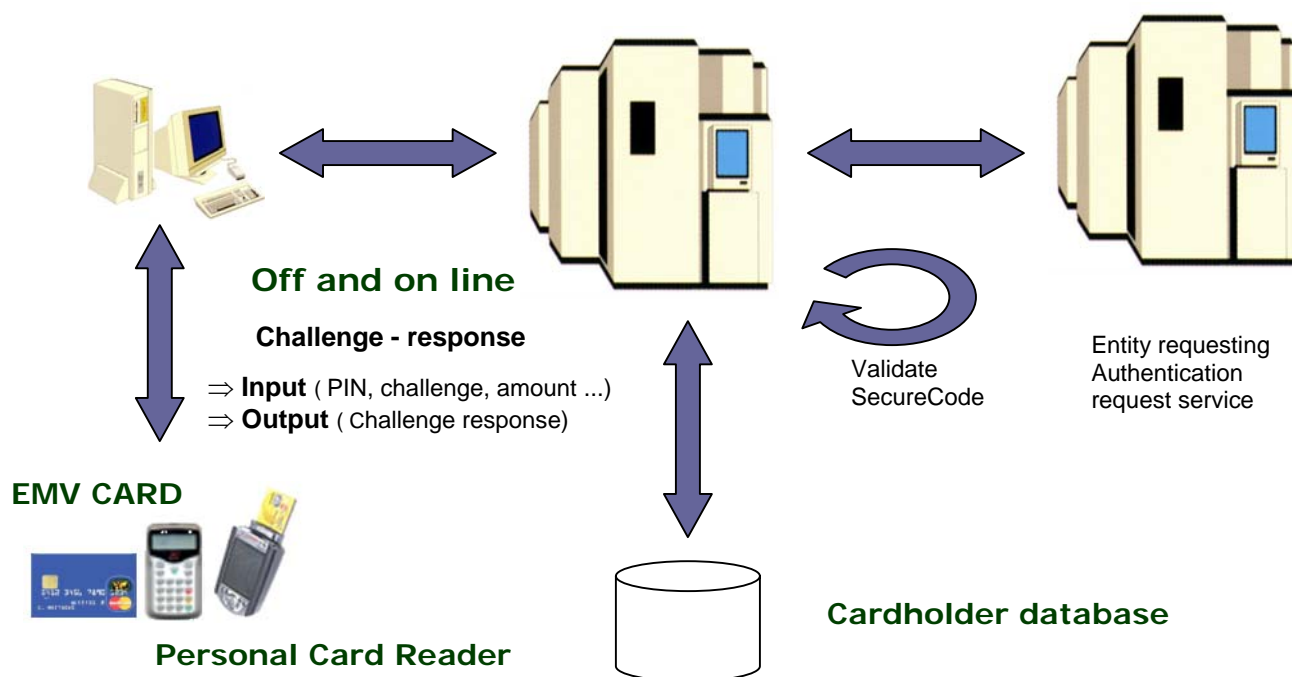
Off and on line

Challenge - response

⇒ **Input** ( PIN, challenge, amount ...)
⇒ **Output** ( Challenge response)

Validate
SecureCode

Entity requesting
Authentication
request service

EMV CARD

Personal Card Reader

Cardholder database